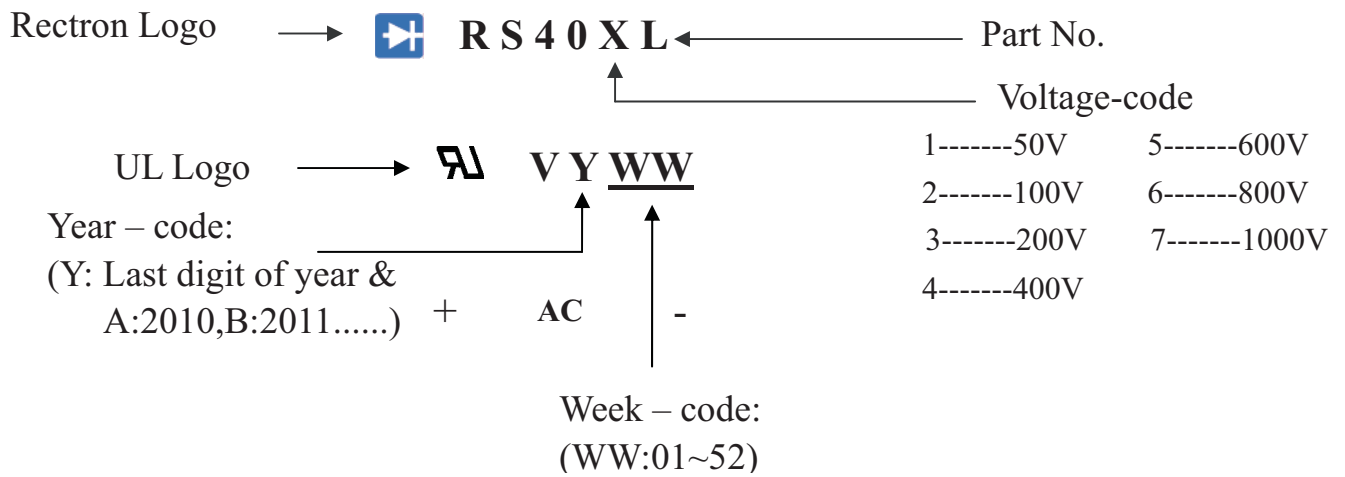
Rectron Logo

R S 4 0 X L

Part No.

Voltage-code

1-------50V
2-------100V
3-------200V
4-------400V
5-------600V
6-------800V
7-------1000V

UL Logo

V Y WW

Year – code:
(Y: Last digit of year & A:2010,B:2011......)

+ AC -

Week – code:
(WW:01~52)